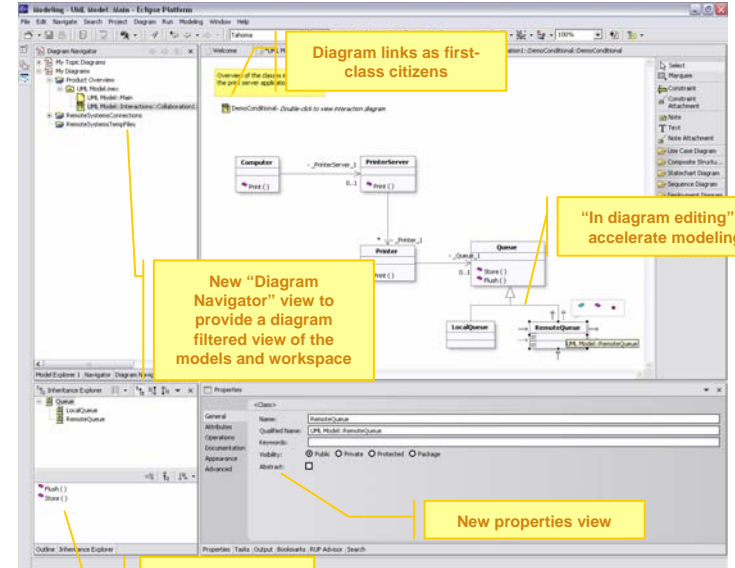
Modeling - UML Model::Main - Eclipse Platform

File Edit Navigate Search Project Diagram Run Modeling Window Help

Tahoma

100%

Diagram Navigator

My Topic Diagrams
My Diagrams
Product Overview
UML Model.emx
UML Model::Main
UML Model::Interactions::Collaboration1
RemoteSystemsConnections
RemoteSystemsTempFiles

Welcome

Diagram links as first-class citizens

Overview of the class
the print server appl

DemoConditional - Double-click to view interaction diagram

Computer

Print ()

-_PrintServer_1

0..1

PrinterServer

Print ()

-_Printer_1

Printer

Print ()

-_Queue_1

0..1

Queue

Store ()
Flush ()

LocalQueue

RemoteQueue

UML Model::RemoteQueue

Select
Marquee
Constraint
Constraint Attachment
Note
Text
Note Attachment
Use Case Diagram
Composite Structu...
Statechart Diagram
Sequence Diagram

"In diagram editing" accelerate modeling

New "Diagram Navigator" view to provide a diagram filtered view of the models and workspace

Model Explorer Navigator Diagram Navig

Inheritance Explorer

Queue
LocalQueue
RemoteQueue

Flush ()
Store ()

Outline Inheritance Explorer

Properties

<Class>

General
Attributes
Operations
Documentation
Appearance
Advanced

Name: RemoteQueue
Qualified Name: UML Model::RemoteQueue
Keywords:
Visibility: Public Private Protected Package
Abstract:

New properties view

Properties Tasks Output Bookmarks RUP Advisor Search